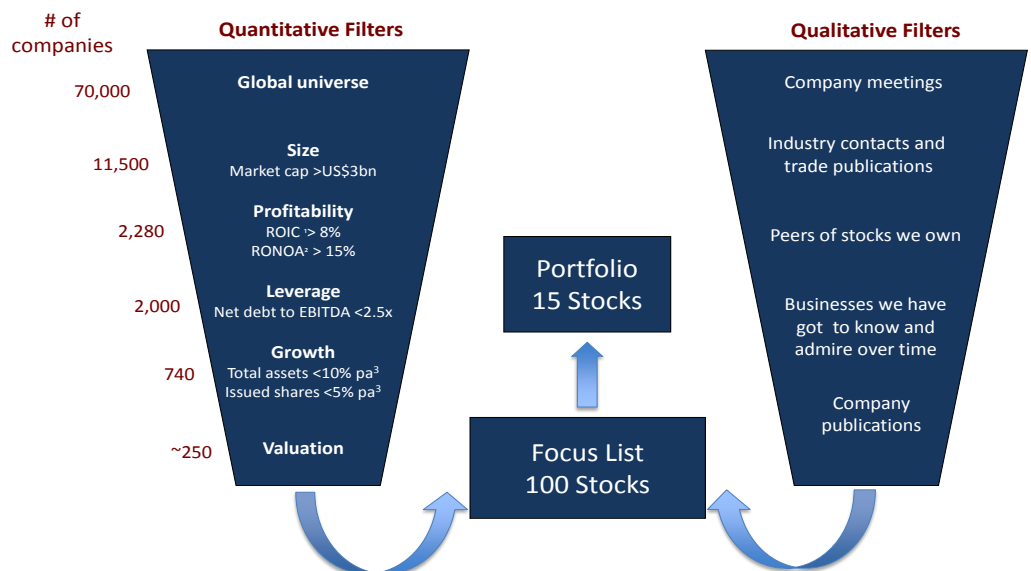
# of companies

Quantitative Filters

70,000

Global universe

11,500

Size
Market cap >US$3bn

2,280

Profitability
ROIC$^1$ > 8%
RONOA$^2$ > 15%

2,000

Leverage
Net debt to EBITDA <2.5x

740

Growth
Total assets <10% pa$^3$
Issued shares <5% pa$^3$

~250

Valuation

Portfolio
15 Stocks

Focus List
100 Stocks

Qualitative Filters

Company meetings

Industry contacts and trade publications

Peers of stocks we own

Businesses we have got to know and admire over time

Company publications